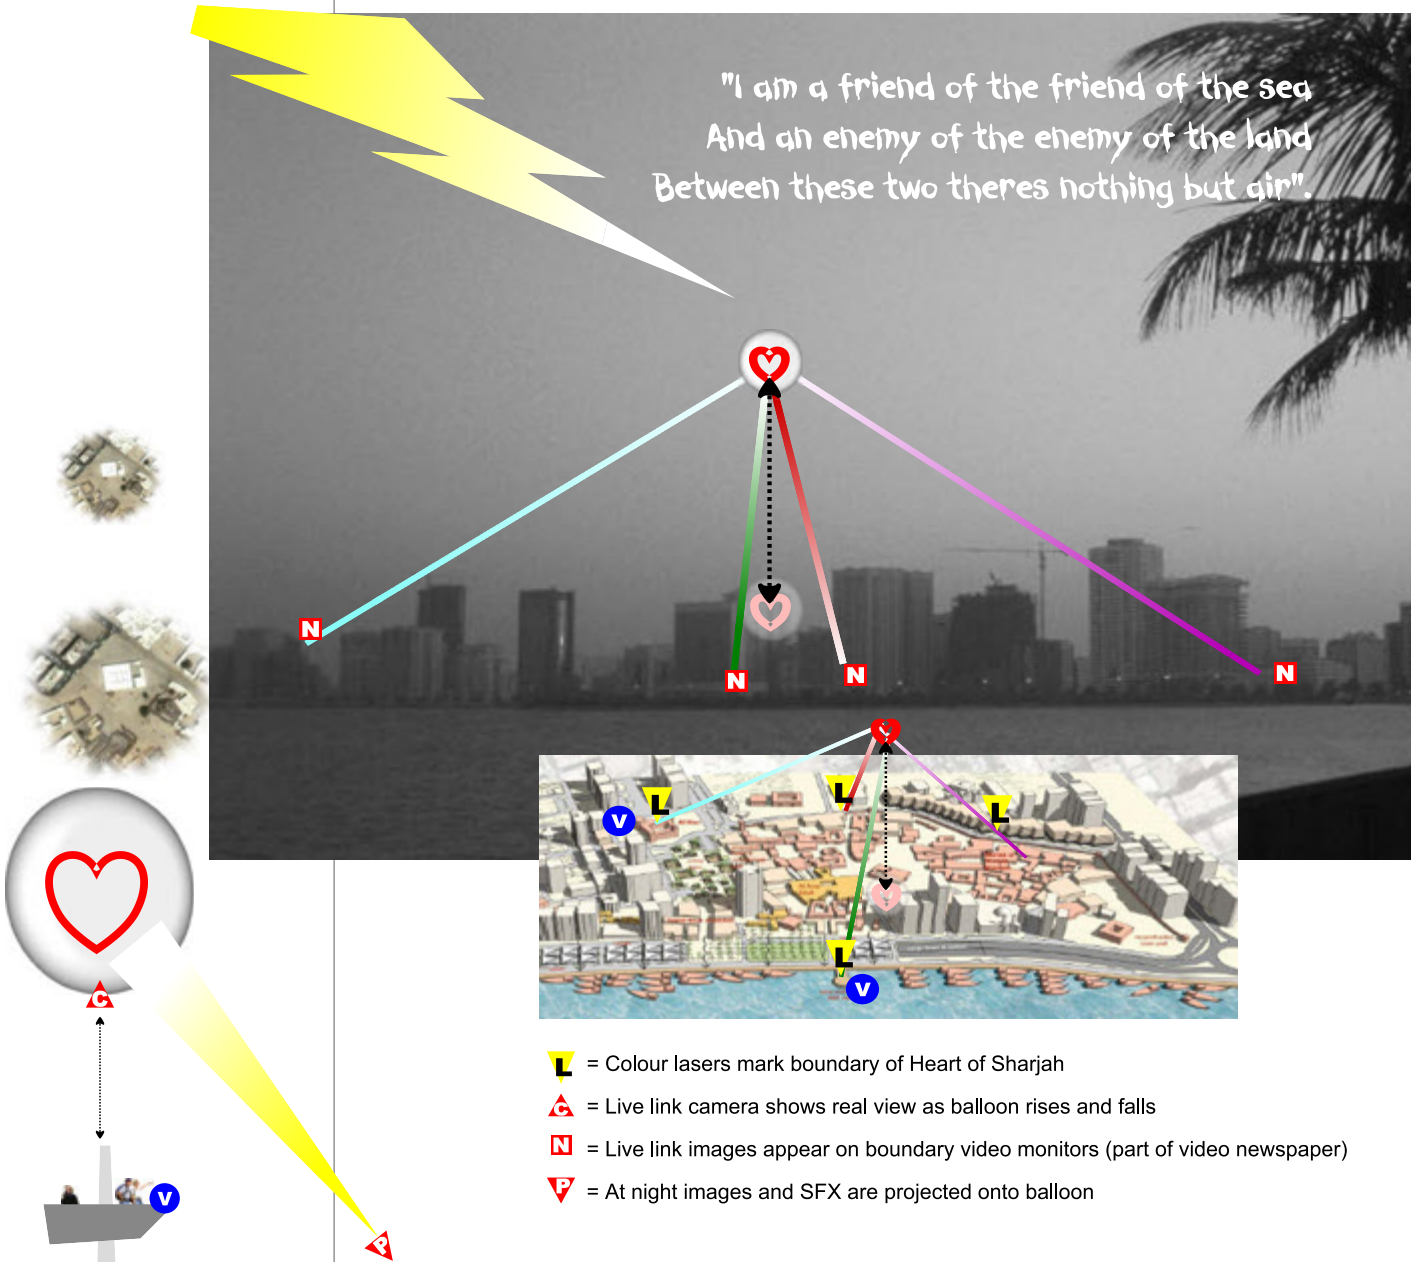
"I am a friend of the friend of the sea
And an enemy of the enemy of the land
Between these two theres nothing but air".

N N N N

L L L L
V V

C

V

P

L = Colour lasers mark boundary of Heart of Sharjah
C = Live link camera shows real view as balloon rises and falls
N = Live link images appear on boundary video monitors (part of video newspaper)
P = At night images and SFX are projected onto balloon